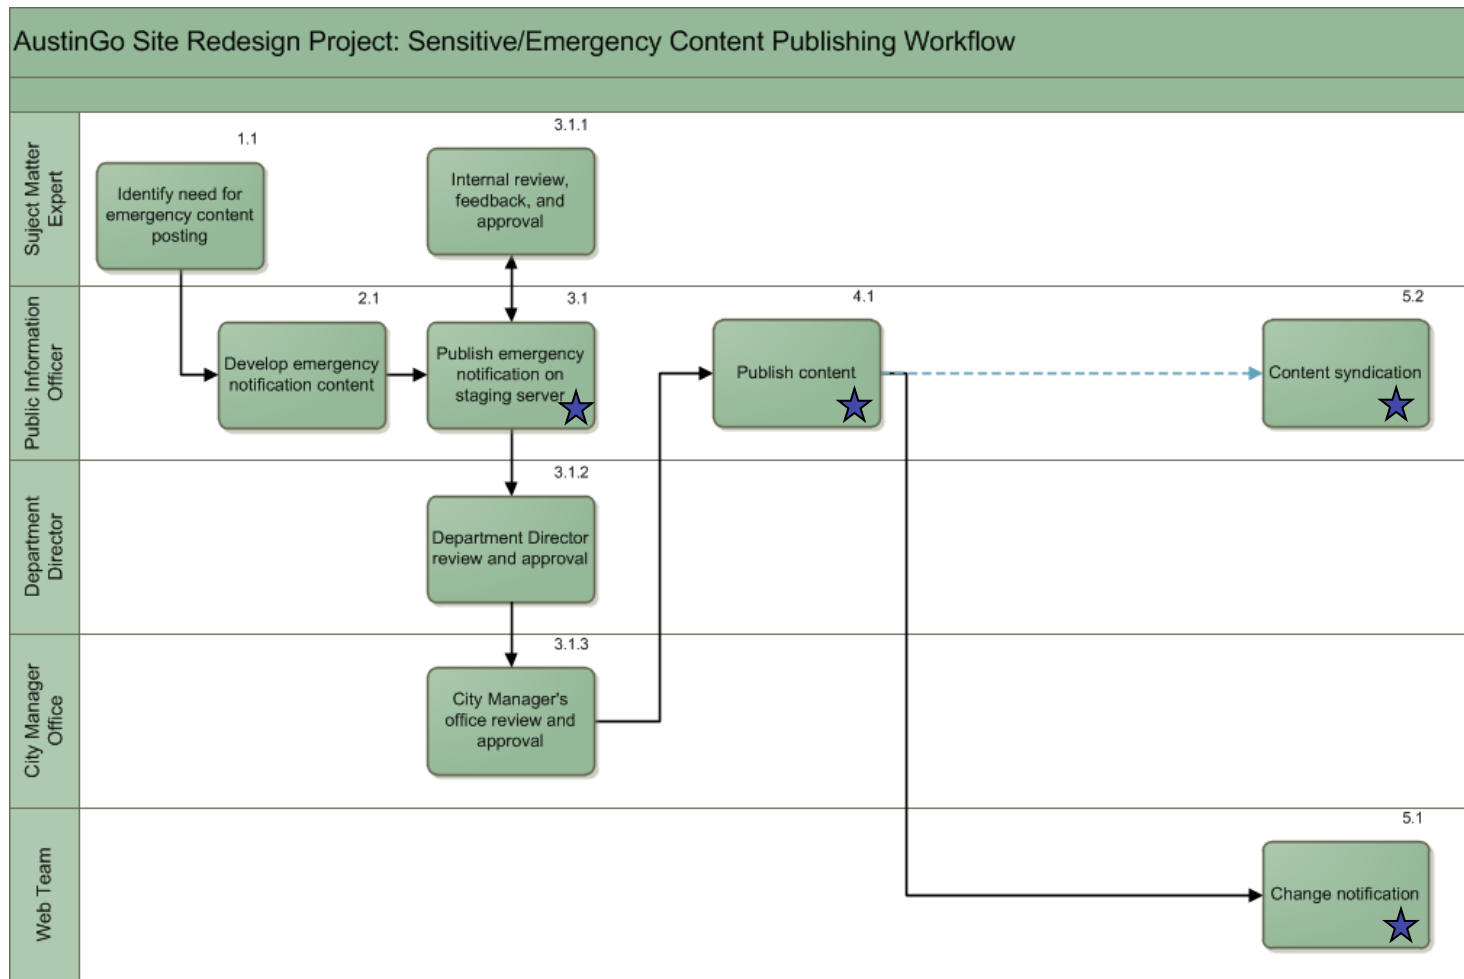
AustinGo Site Redesign Project: Sensitive/Emergency Content Publishing Workflow

Suject Matter Expert

1.1
Identify need for emergency content posting

3.1.1
Internal review, feedback, and approval

Public Information Officer

2.1
Develop emergency notification content

3.1
Publish emergency notification on staging server

4.1
Publish content

5.2
Content syndication

Department Director

3.1.2
Department Director review and approval

City Manager Office

3.1.3
City Manager's office review and approval

Web Team

5.1
Change notification